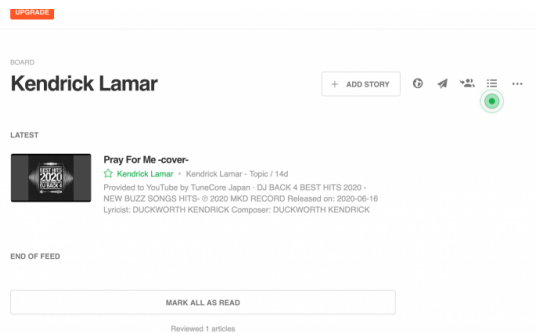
UPGRADE

BOARD

Kendrick Lamar

+ ADD STORY

LATEST

BEST HITS 2020 DJ BACK 4

Pray For Me -cover-

☆ Kendrick Lamar • Kendrick Lamar - Topic / 14d

Provided to YouTube by TuneCore Japan · DJ BACK 4 BEST HITS 2020 - NEW BUZZ SONGS HITS- ℗ 2020 MKD RECORD Released on: 2020-06-16 Lyricist: DUCKWORTH KENDRICK Composer: DUCKWORTH KENDRICK

END OF FEED

MARK ALL AS READ

Reviewed 1 articles